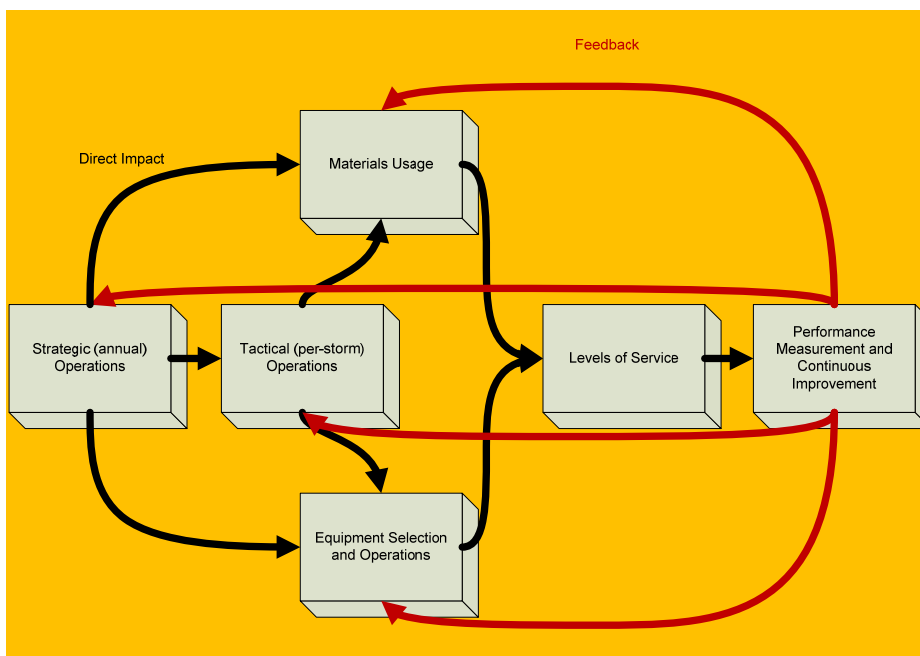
Feedback

Direct Impact

Materials Usage

Strategic (annual) Operations

Tactical (per-storm) Operations

Levels of Service

Performance Measurement and Continuous Improvement

Equipment Selection and Operations